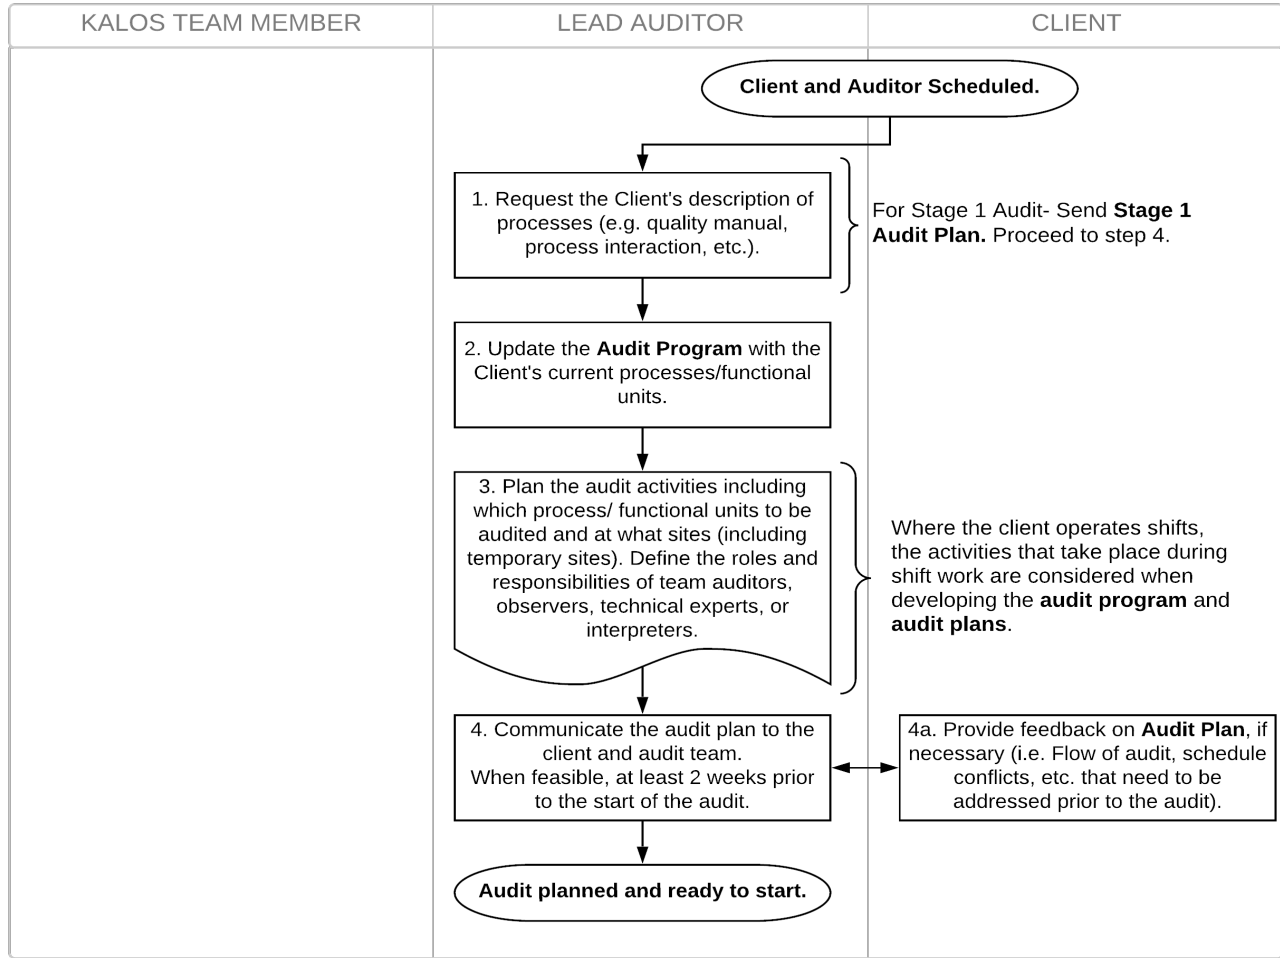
| KALOS TEAM MEMBER | LEAD AUDITOR | CLIENT |
|---|---|---|

Client and Auditor Scheduled.

1. Request the Client's description of processes (e.g. quality manual, process interaction, etc.).

For Stage 1 Audit- Send **Stage 1 Audit Plan.** Proceed to step 4.

2. Update the **Audit Program** with the Client's current processes/functional units.

3. Plan the audit activities including which process/ functional units to be audited and at what sites (including temporary sites). Define the roles and responsibilities of team auditors, observers, technical experts, or interpreters.

Where the client operates shifts, the activities that take place during shift work are considered when developing the **audit program** and **audit plans**.

4. Communicate the audit plan to the client and audit team. When feasible, at least 2 weeks prior to the start of the audit.

4a. Provide feedback on **Audit Plan**, if necessary (i.e. Flow of audit, schedule conflicts, etc. that need to be addressed prior to the audit).

Audit planned and ready to start.